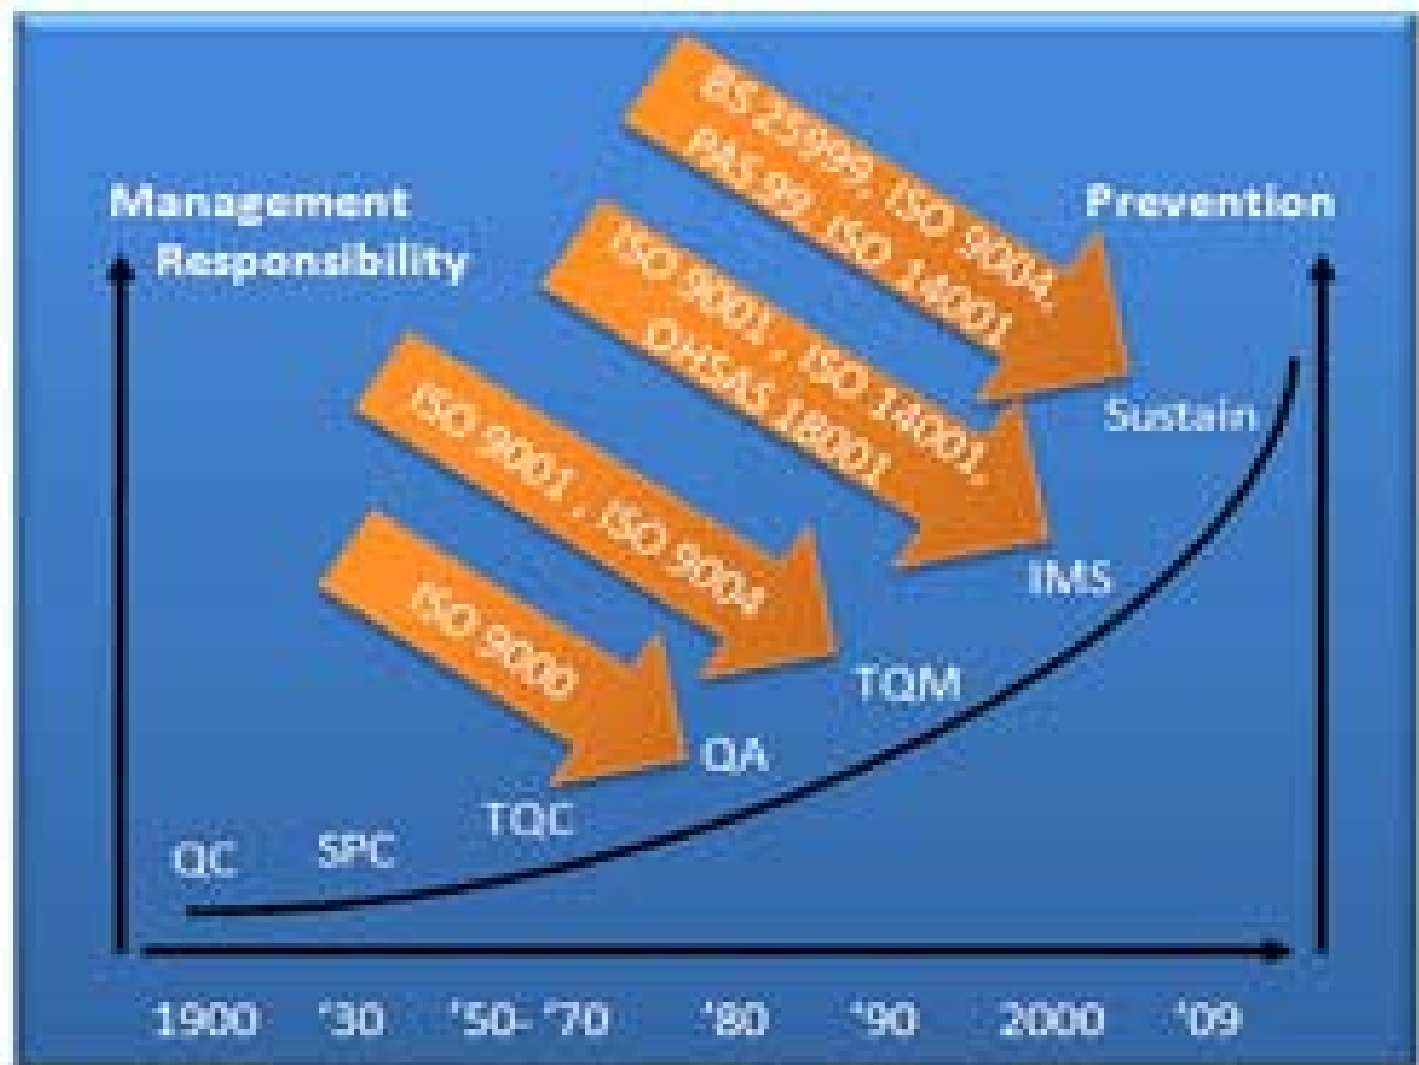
Management Responsibility

Prevention

BS 25999, ISO 9004, PAS 99, ISO 14001

ISO 9001, ISO 14001, OHSAS 18001

ISO 9001, ISO 9004

ISO 9000

Sustain

IMS

TQM

QA

TQC

QC

SPC

1900 '30 '50- '70 '80 '90 2000 '09